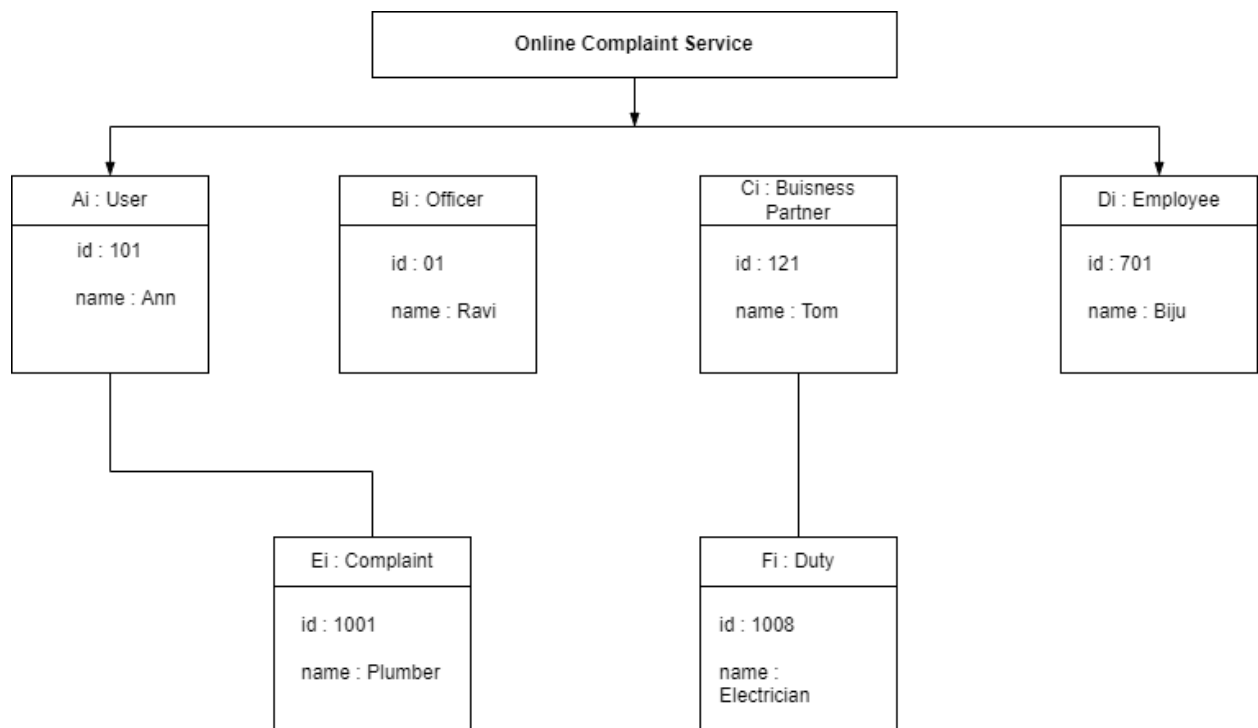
Online Complaint Service

Ai : User

id : 101

name : Ann

Bi : Officer

id : 01

name : Ravi

Ci : Buisness Partner

id : 121

name : Tom

Di : Employee

id : 701

name : Biju

Ei : Complaint

id : 1001

name : Plumber

Fi : Duty

id : 1008

name : Electrician